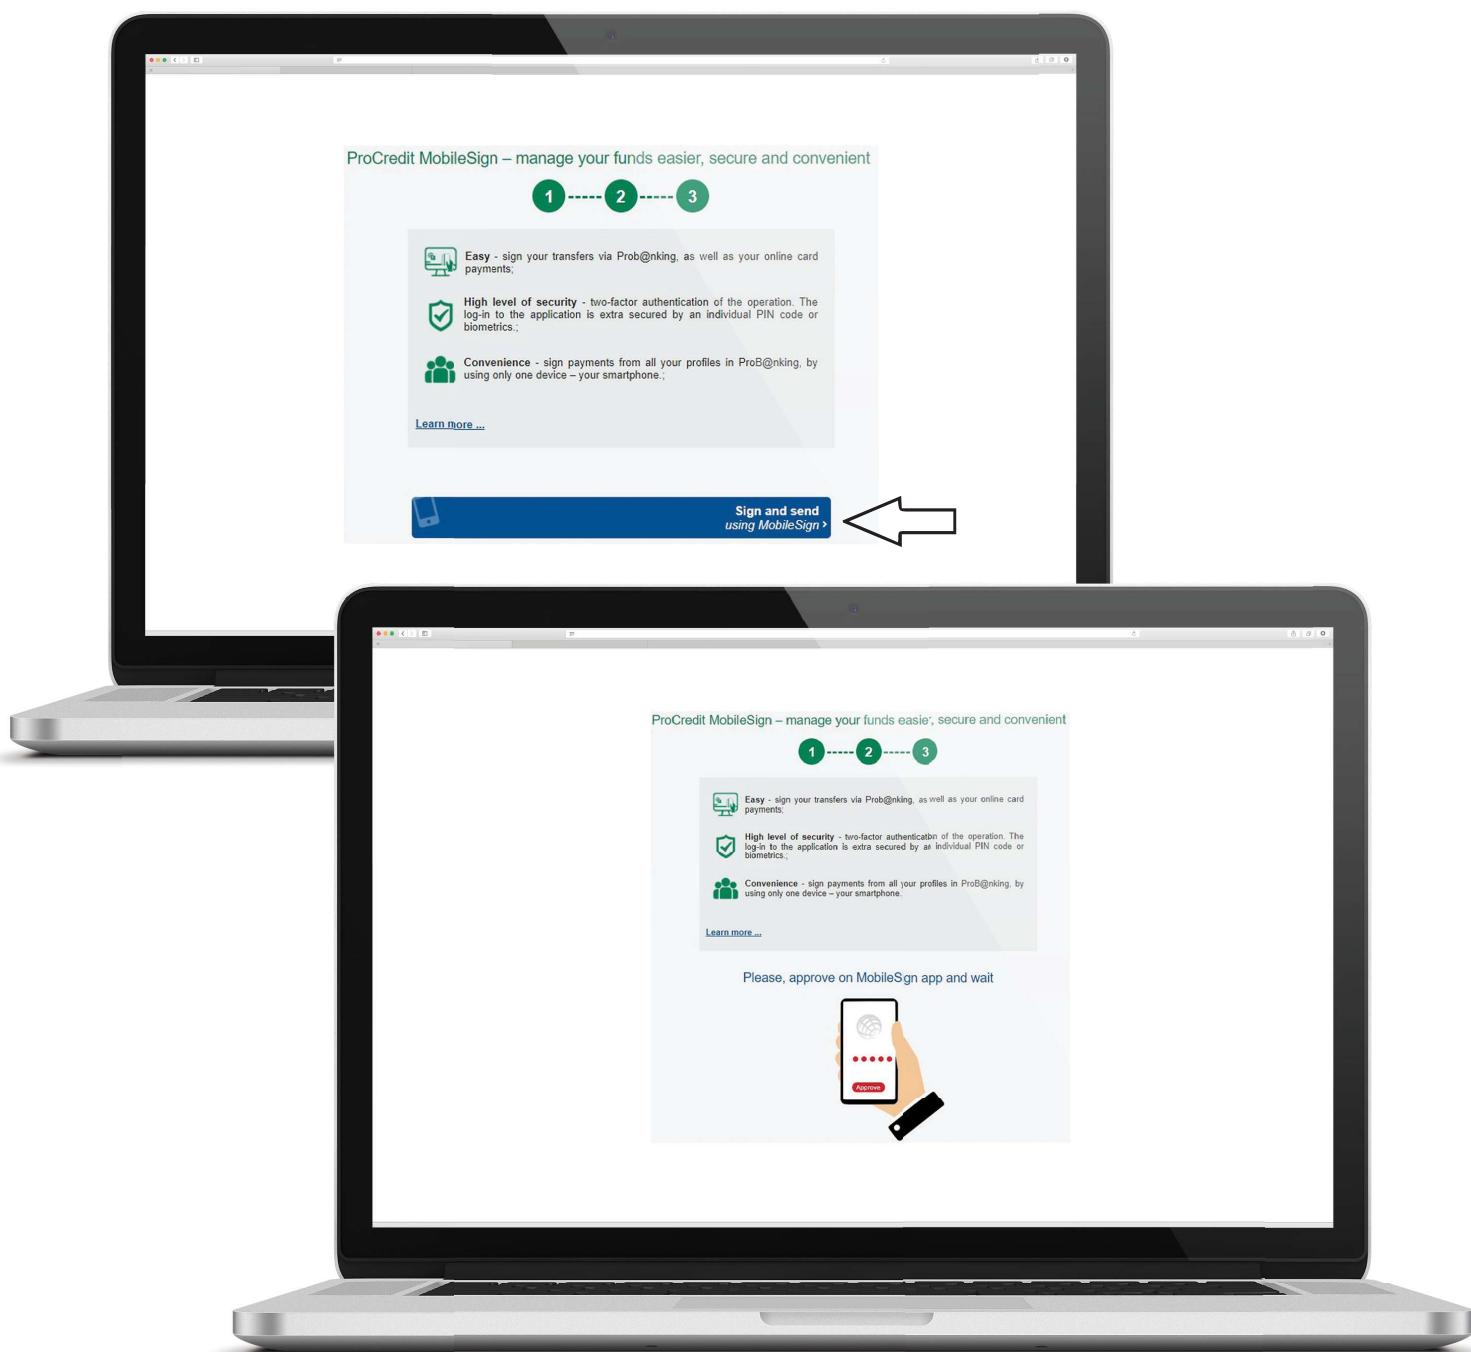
ProCredit MobileSign – manage your funds easier, secure and convenient

1 2 3

Easy - sign your transfers via Prob@nking, as well as your online card payments;

High level of security - two-factor authentication of the operation. The log-in to the application is extra secured by an individual PIN code or biometrics.;

Convenience - sign payments from all your profiles in ProB@nking, by using only one device – your smartphone.;

Learn more ...

Sign and send using MobileSign ›

ProCredit MobileSign – manage your funds easie', secure and convenient

1 2 3

Easy - sign your transfers via Prob@nking, as well as your online card payments;

High level of security - two-factor authenticatbn of the operation. The log-in to the application is extra secured by a individual PIN code or biometrics.;

Convenience - sign payments from all your profiles in ProB@nking, by using only one device – your smartphone.

Learn more ...

Please, approve on MobileSgn app and wait

Approve